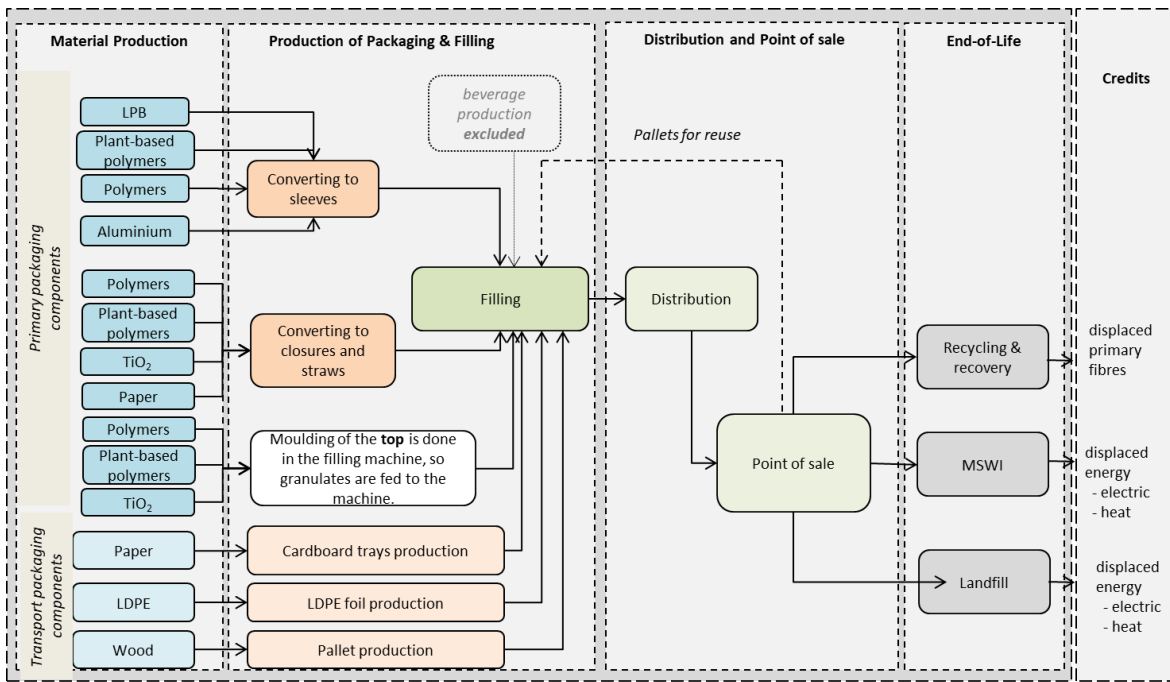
Material Production

Production of Packaging & Filling

Distribution and Point of sale

End-of-Life

Credits

Primary packaging components

LPB

Plant-based polymers

Polymers

Aluminium

Converting to sleeves

beverage production **excluded**

Pallets for reuse

Polymers

Plant-based polymers

$TiO_2$

Paper

Converting to closures and straws

Filling

Distribution

Polymers

Plant-based polymers

$TiO_2$

Moulding of the **top** is done in the filling machine, so granulates are fed to the machine.

Point of sale

Recycling & recovery

displaced primary fibres

MSWI

displaced energy
- electric
- heat

Transport packaging components

Paper

Cardboard trays production

LDPE

LDPE foil production

Landfill

displaced energy
- electric
- heat

Wood

Pallet production